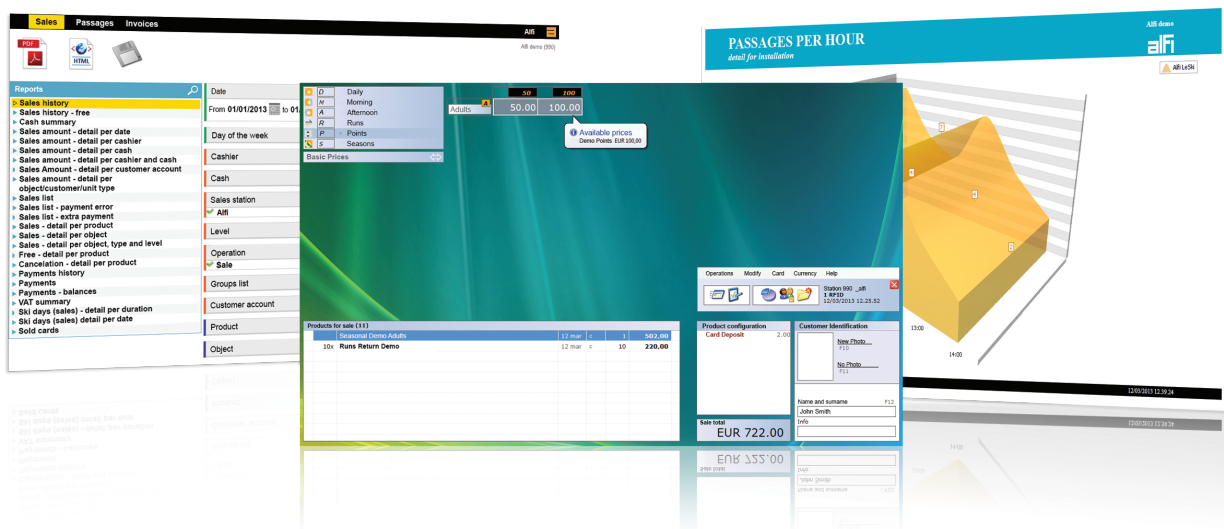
Sales Passages Invoices

Alfi

Alfi demo (990)

PDF HTML

Reports

Sales history
Sales history - free
Cash summary
Sales amount - detail per date
Sales amount - detail per cashier
Sales amount - detail per cash
Sales amount - detail per cashier and cash
Sales Amount - detail per customer account
Sales amount - detail per object/customer/unit type
Sales list
Sales list - payment error
Sales list - extra payment
Sales - detail per product
Sales - detail per object
Sales - detail per object, type and level
Free - detail per product
Cancelation - detail per product
Payments history
Payments
Payments - balances
VAT summary
Ski days (sales) - detail per duration
Ski days (sales) detail per date
Sold cards

Date
From 01/01/2013 to 01

Day of the week
Cashier
Cash
Sales station
Alfi
Level
Operation
Sale
Groups list
Customer account
Product
Object

D Daily
M Morning
A Afternoon
R Runs
P Points
S Seasons
Basic Prices

50 100
Adults A 50.00 100.00

Available prices
Demo Points EUR 100,00

Products for sale (11)

| | | | | | |
|---|---|---|---|---|---|
| | Seasonal Demo Adults | 12 mar | = | 1 | 502.00 |
| 10x | Runs Return Demo | 12 mar | = | 10 | 220.00 |

Product configuration
Card Deposit 2.00

Sale total
EUR 722.00

Operations Modify Card Currency Help

Station 990 _alfi
1 RFID
12/03/2013 12.25.52

Customer Identification
New Photo
F10
No Photo
F11
Name and surname F12
John Smith
Info

Alfi demo

PASSAGES PER HOUR
detail for installation

alfi

Alfi LeSki

13:00
14:00

12/03/2013 12.39.24